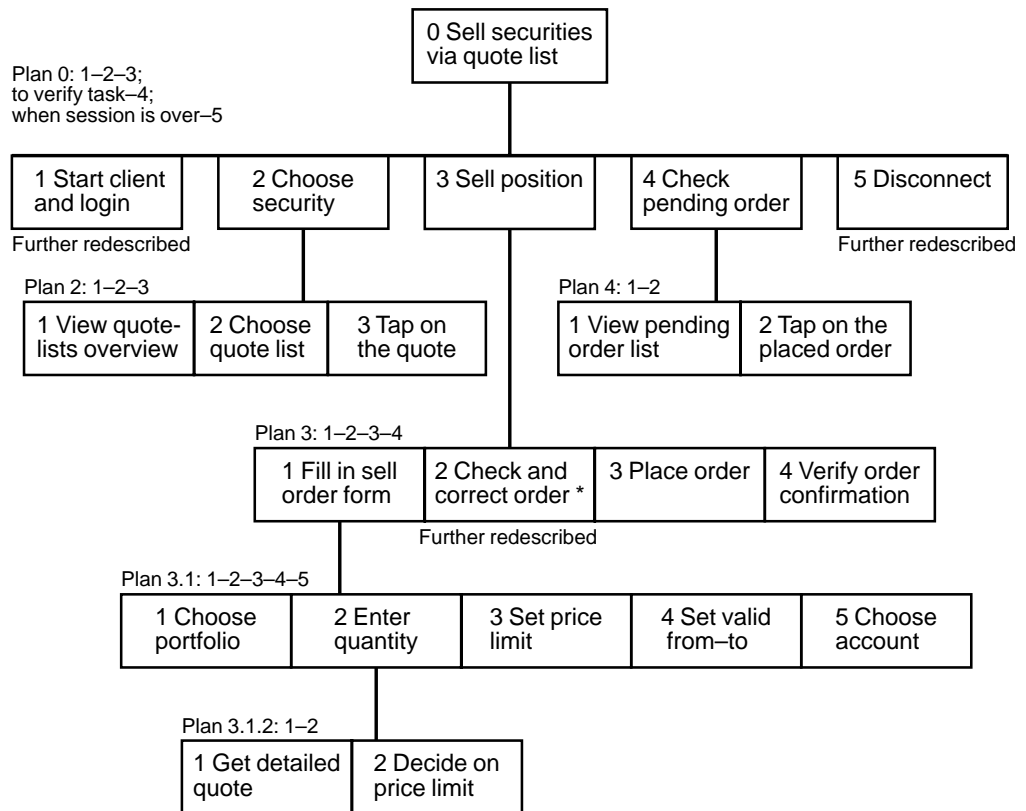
0 Sell securities via quote list

Plan 0: 1–2–3; to verify task–4; when session is over–5

1 Start client and login

Further redescribed

2 Choose security

3 Sell position

4 Check pending order

5 Disconnect

Further redescribed

Plan 2: 1–2–3

1 View quote-lists overview

2 Choose quote list

3 Tap on the quote

Plan 4: 1–2

1 View pending order list

2 Tap on the placed order

Plan 3: 1–2–3–4

1 Fill in sell order form

2 Check and correct order *

Further redescribed

3 Place order

4 Verify order confirmation

Plan 3.1: 1–2–3–4–5

1 Choose portfolio

2 Enter quantity

3 Set price limit

4 Set valid from–to

5 Choose account

Plan 3.1.2: 1–2

1 Get detailed quote

2 Decide on price limit